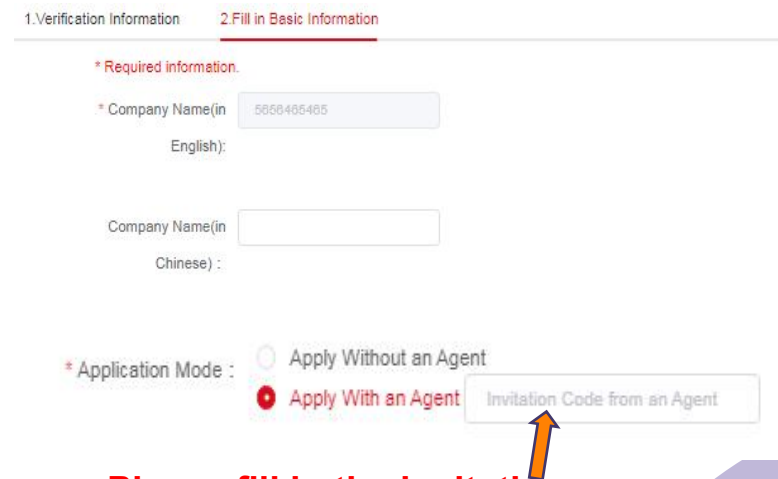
1.Verification Information

2.Fill in Basic Information

* Required information.

* Company Name(in English):

5656465465

Company Name(in Chinese) :

* Application Mode :

Apply Without an Agent

Apply With an Agent

Invitation Code from an Agent

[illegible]